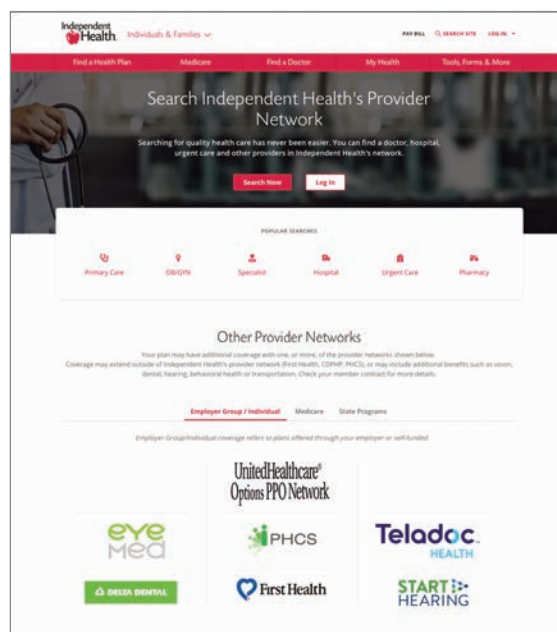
Independent Health. Individuals & Families

PAY BILL SEARCH SITE LOG IN

Find a Health Plan Medicare Find a Doctor My Health Tools, Forms & More

Search Independent Health's Provider Network

Searching for quality health care has never been easier. You can find a doctor, hospital, urgent care and other providers in Independent Health's network.

Search Now Log In

POPULAR SEARCHES

Primary Care OB/GYN Specialist Hospital Urgent Care Pharmacy

Other Provider Networks

Your plan may have additional coverage with one, or more, of the provider networks shown below. Coverage may extend outside of Independent Health's provider network (First Health, CDPHP, PHCS), or may include additional benefits such as vision, dental, hearing, behavioral health or transportation. Check your member contract for more details.

Employer Group / Individual Medicare State Programs

Employer Group/Individual coverage refers to plans offered through your employer or self-funded.

UnitedHealthcare® Options PPO Network

eye med

PHCS

Teladoc. HEALTH

DELTA DENTAL

First Health

START HEARING